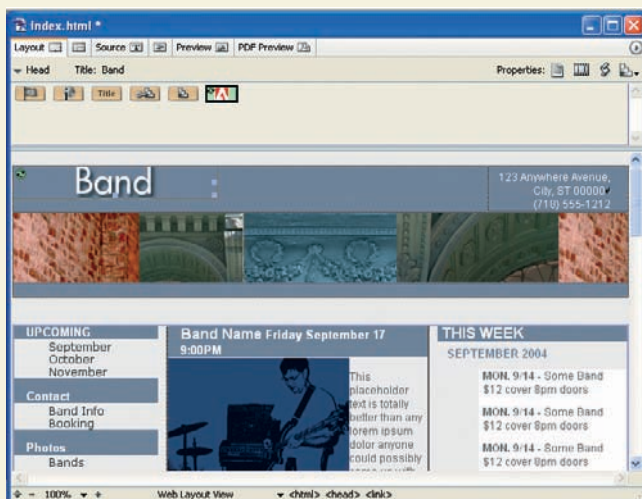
index.html *

Layout | Source | Preview | PDF Preview

Head Title: Band Properties:

Title

Band

123 Anywhere Avenue, City, ST 00000 (710) 555-1212

UPCOMING
September
October
November

Contact
Band Info
Booking

Photos
Bands

Band Name Friday September 17 9:00PM

This placeholder text is totally better than any lorem ipsum dolor anyone could possibly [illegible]

THIS WEEK

SEPTEMBER 2004

MON. 9/14 - Some Band $12 cover 8pm doors

MON. 9/14 - Some Band $12 cover 8pm doors

MON. 9/14 - Some Band $12 cover 8pm doors

100% Web Layout View <html> <head> <link>